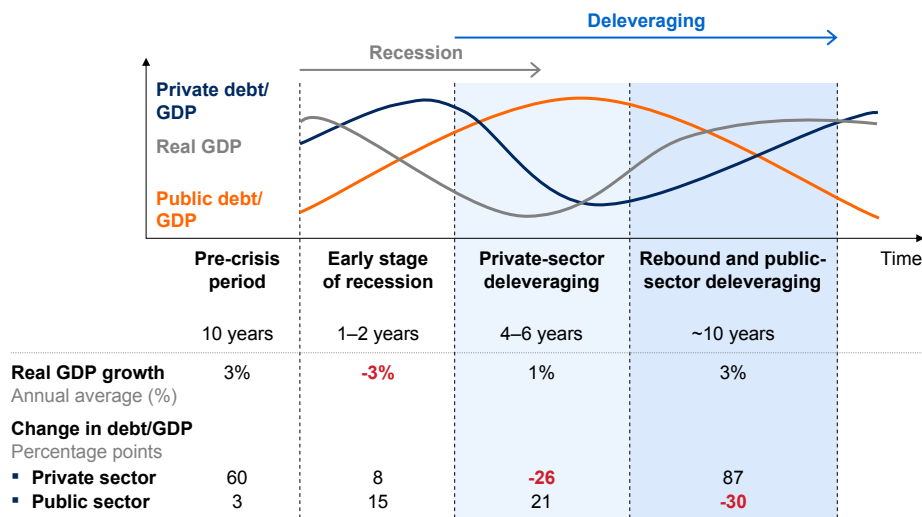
Deleveraging

Recession

Private debt/ GDP

Real GDP

Public debt/ GDP

Time

| | Pre-crisis period | Early stage of recession | Private-sector deleveraging | Rebound and public-sector deleveraging |
|---|---|---|---|---|
| | 10 years | 1–2 years | 4–6 years | ~10 years |
| Real GDP growth Annual average (%) | 3% | -3% | 1% | 3% |
| Change in debt/GDP Percentage points | | | | |
| ▪ Private sector | 60 | 8 | -26 | 87 |
| ▪ Public sector | 3 | 15 | 21 | -30 |